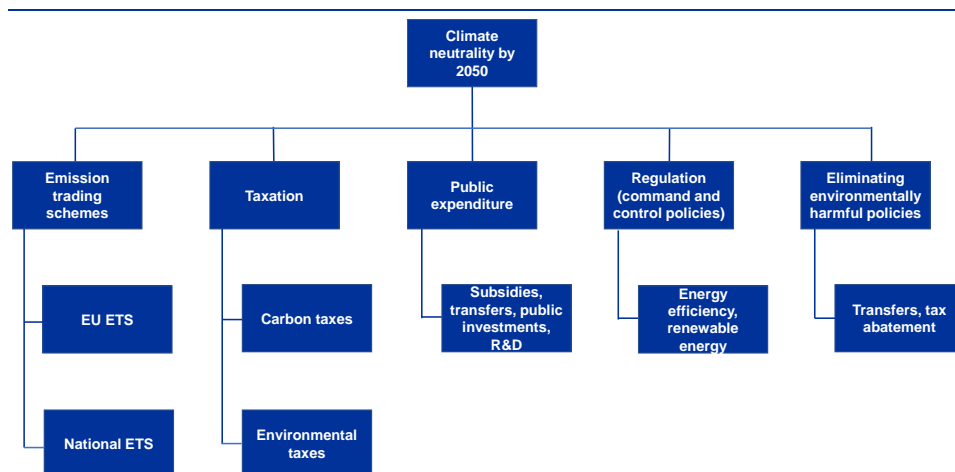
Climate neutrality by 2050

Emission trading schemes

EU ETS

National ETS

Taxation

Carbon taxes

Environmental taxes

Public expenditure

Subsidies, transfers, public investments, R&D

Regulation (command and control policies)

Energy efficiency, renewable energy

Eliminating environmentally harmful policies

Transfers, tax abatement